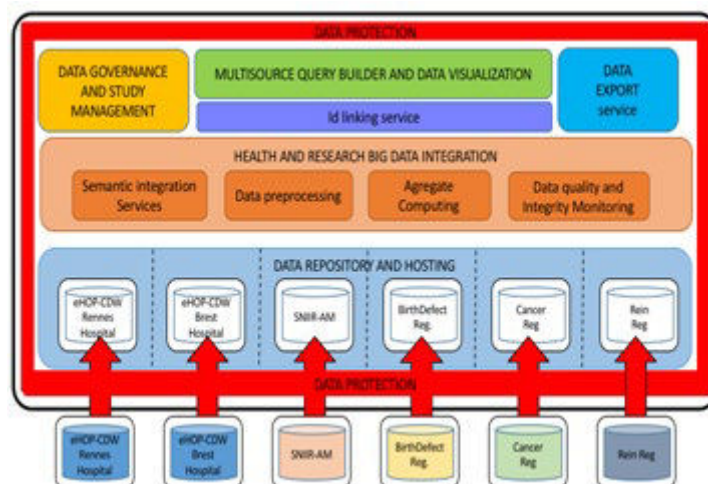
DATA PROTECTION

DATA GOVERNANCE AND STUDY MANAGEMENT

MULTISOURCE QUERY BUILDER AND DATA VISUALIZATION

Id linking service

DATA EXPORT service

HEALTH AND RESEARCH BIG DATA INTEGRATION

Semantic integration Services

Data preprocessing

Agregate Computing

Data quality and Integrity Monitoring

DATA REPOSITORY AND HOSTING

eHOP-CDW Rennes Hospital

eHOP-CDW Brest Hospital

SNIIR-AM

BirthDefect Reg.

Cancer Reg

Rein Reg

DATA PROTECTION

eHOP-CDW Rennes Hospital

eHOP-CDW Brest Hospital

SNIIR-AM

BirthDefect Reg.

Cancer Reg

Rein Reg